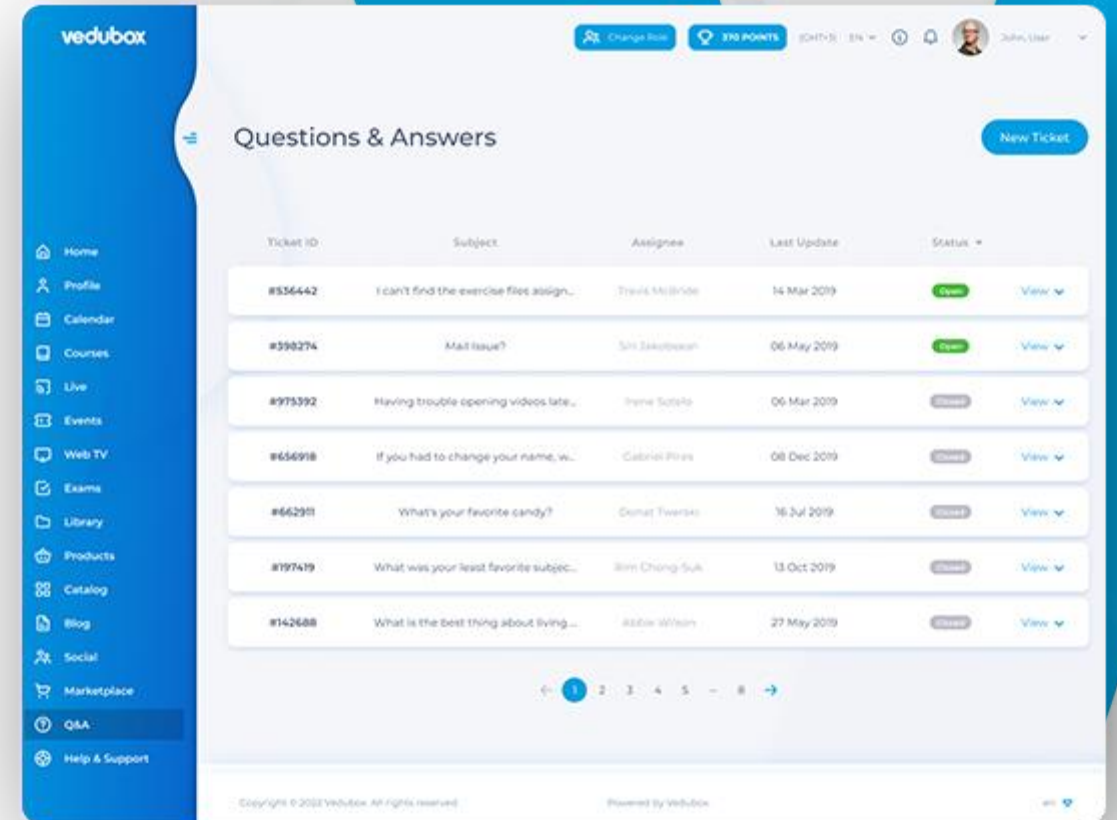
vedubox

Change Role 370 POINTS (GMT+3) EN John, User

Home
Profile
Calendar
Courses
Live
Events
Web TV
Exams
Library
Products
Catalog
Blog
Social
Marketplace
Q&A
Help & Support

Questions & Answers

New Ticket

| Ticket ID | Subject | Assignee | Last Update | Status |  |
|---|---|---|---|---|---|
| #536442 | I can't find the exercise files assign... | Travis McBride | 14 Mar 2019 | Open | View |
| #398274 | Mail Issue? | Siri Jakobsson | 06 May 2019 | Open | View |
| #975392 | Having trouble opening videos late... | Irene Sotelo | 06 Mar 2019 | Closed | View |
| #656918 | If you had to change your name, w... | Gabriel Pires | 08 Dec 2019 | Closed | View |
| #662911 | What's your favorite candy? | Donat Twerski | 16 Jul 2019 | Closed | View |
| #197419 | What was your least favorite subjec... | Rim Chong-Suk | 13 Oct 2019 | Closed | View |
| #142688 | What is the best thing about living... | Abbie Wilson | 27 May 2019 | Closed | View |

← 1 2 3 4 5 ... 8 →

Copyright © 2022 Vedubox. All rights reserved.

Powered by Vedubox

EN